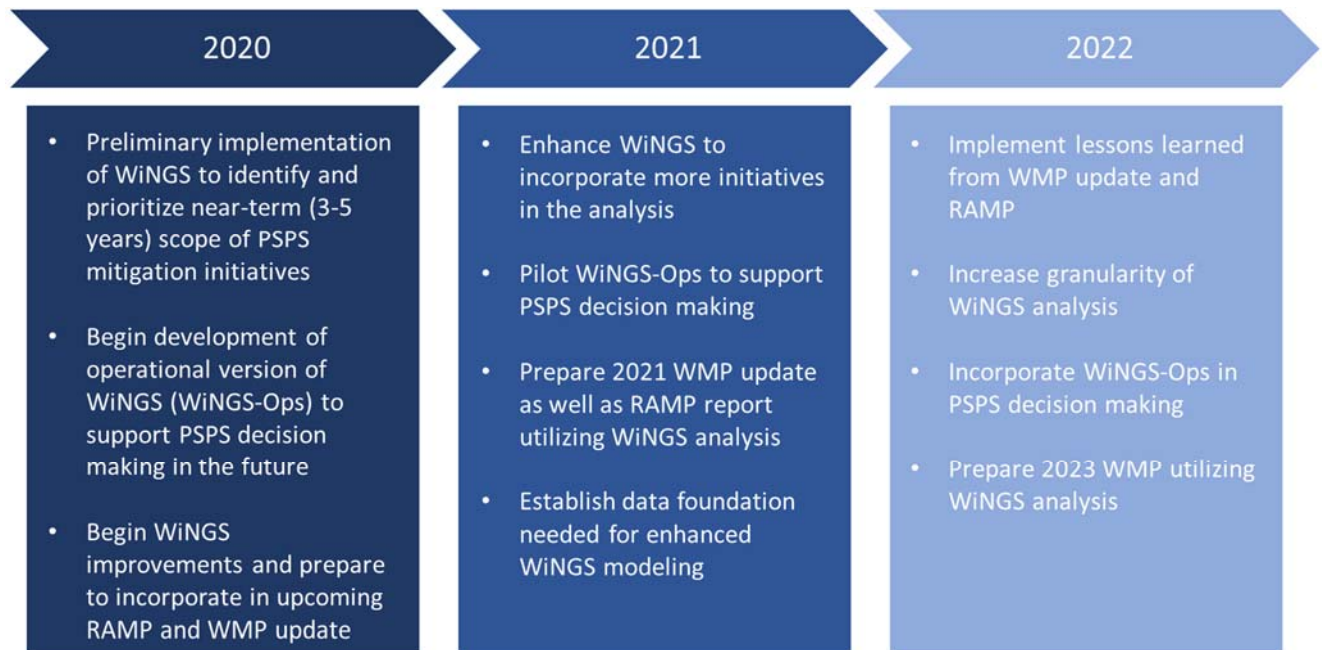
2020

- Preliminary implementation of WiNGS to identify and prioritize near-term (3-5 years) scope of PSPS mitigation initiatives
- Begin development of operational version of WiNGS (WiNGS-Ops) to support PSPS decision making in the future
- Begin WiNGS improvements and prepare to incorporate in upcoming RAMP and WMP update

2021

- Enhance WiNGS to incorporate more initiatives in the analysis
- Pilot WiNGS-Ops to support PSPS decision making
- Prepare 2021 WMP update as well as RAMP report utilizing WiNGS analysis
- Establish data foundation needed for enhanced WiNGS modeling

2022

- Implement lessons learned from WMP update and RAMP
- Increase granularity of WiNGS analysis
- Incorporate WiNGS-Ops in PSPS decision making
- Prepare 2023 WMP utilizing WiNGS analysis